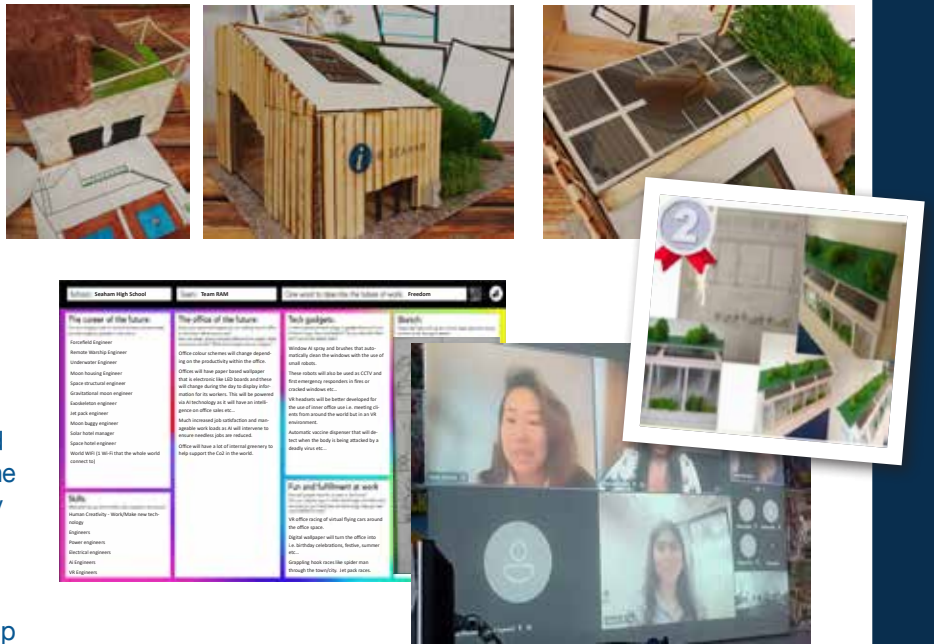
School: Seaham High School
Team: Team RAM
One word to describe the future of work: Freedom

The career of the future:
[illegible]
Forcefield Engineer
Remote Worship Engineer
Underwater Engineer
Moon housing Engineer
Space structural engineer
Gravitational moon engineer
Exoskeleton engineer
Jet pack engineer
Moon buggy engineer
Solar hotel manager
Space hotel engineer
World WiFi (1 Wi-Fi that the whole world connect to)

Skills:
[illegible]
Human Creativity - Work/Make new technology
Engineers
Power engineers
Electrical engineers
AI Engineers
VR Engineers

The office of the future:
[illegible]
Office colour schemes will change depending on the productivity within the office.
Offices will have paper based wallpaper that is electronic like LED boards and these will change during the day to display information for its workers. This will be powered via AI technology as it will have an intelligence on office sales etc...
Much increased job satisfaction and manageable work loads as AI will intervene to ensure needless jobs are reduced.
Office will have a lot of internal greenery to help support the Co2 in the world.

Tech gadgets:
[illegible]
Window AI spray and brushes that automatically clean the windows with the use of small robots.
These robots will also be used as CCTV and first emergency responders in fires or cracked windows etc...
VR headsets will be better developed for the use of inner office use i.e. meeting clients from around the world but in an VR environment.
Automatic vaccine dispenser that will detect when the body is being attacked by a deadly virus etc...

Fun and fulfillment at work
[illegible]
VR office racing of virtual flying cars around the office space.
Digital wallpaper will turn the office into i.e. birthday celebrations, festive, summer etc...
Grappling hook races like spider man through the town/city. Jet pack races.

Sketch:
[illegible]

2